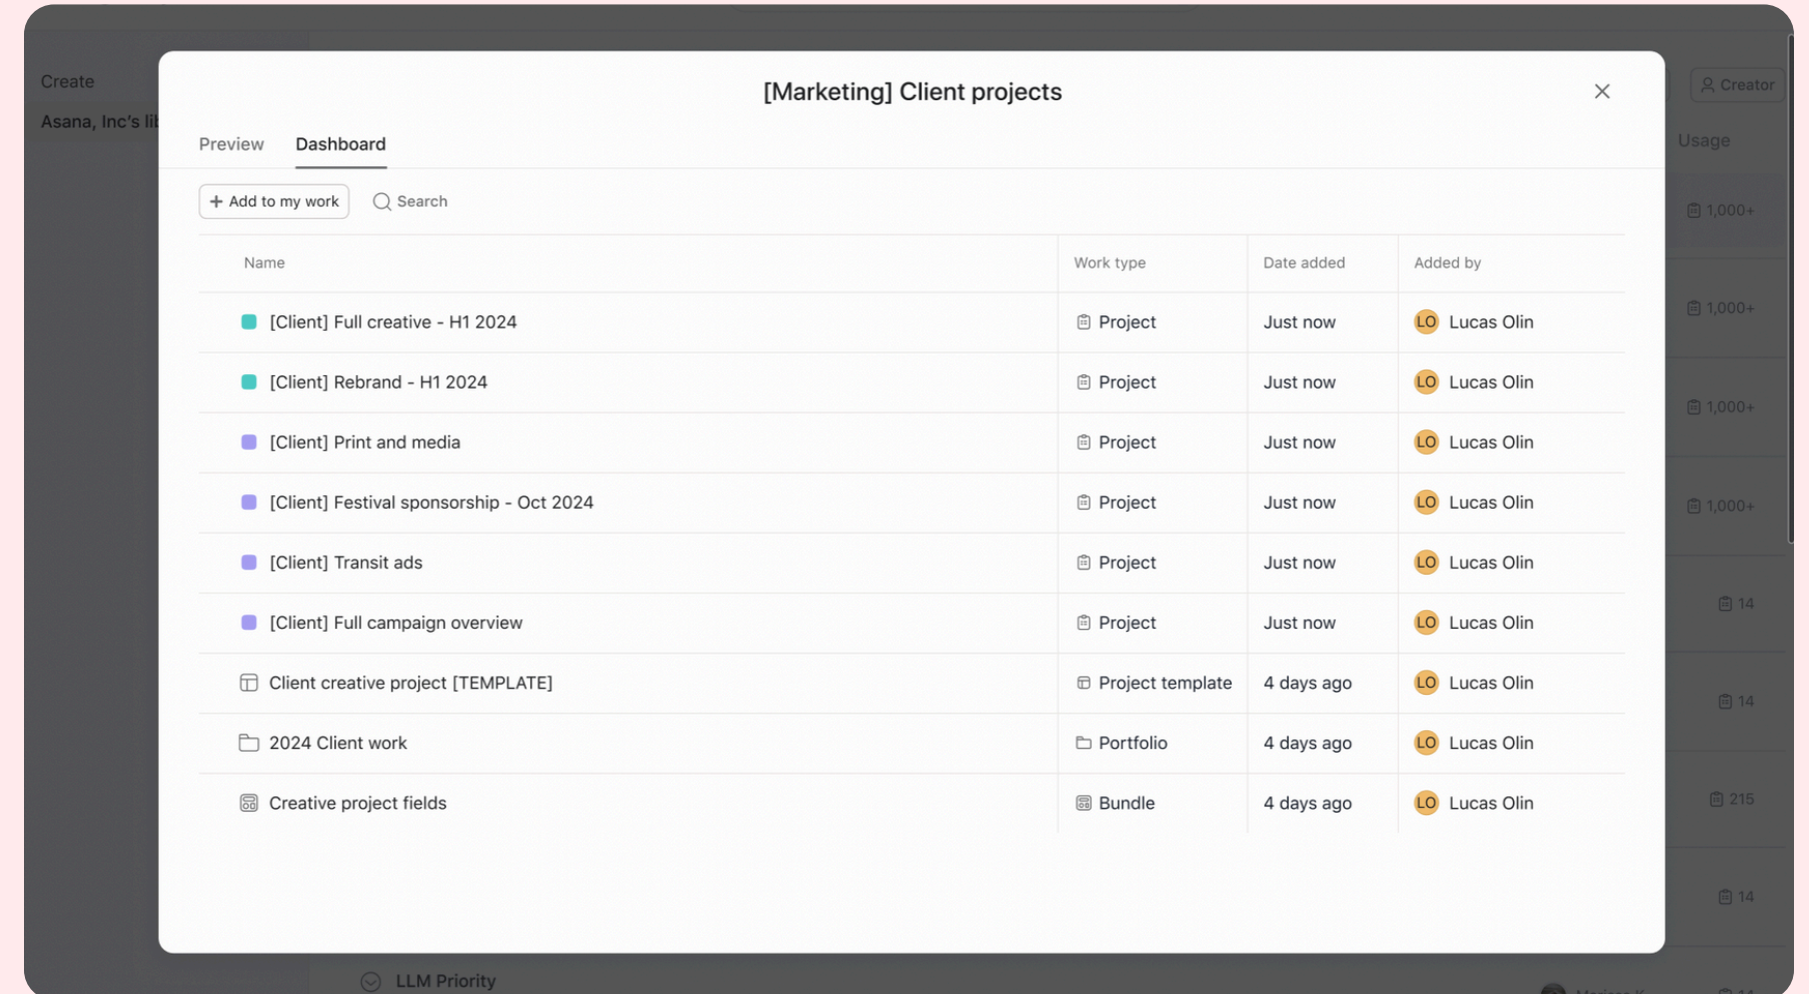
Create

Asana, Inc's lil

Creator

Usage

1,000+

1,000+

1,000+

1,000+

14

14

215

14

[Marketing] Client projects

Preview Dashboard

+ Add to my work Search

| Name | Work type | Date added | Added by |
|---|---|---|---|
| [Client] Full creative - H1 2024 | Project | Just now | LO Lucas Olin |
| [Client] Rebrand - H1 2024 | Project | Just now | LO Lucas Olin |
| [Client] Print and media | Project | Just now | LO Lucas Olin |
| [Client] Festival sponsorship - Oct 2024 | Project | Just now | LO Lucas Olin |
| [Client] Transit ads | Project | Just now | LO Lucas Olin |
| [Client] Full campaign overview | Project | Just now | LO Lucas Olin |
| Client creative project [TEMPLATE] | Project template | 4 days ago | LO Lucas Olin |
| 2024 Client work | Portfolio | 4 days ago | LO Lucas Olin |
| Creative project fields | Bundle | 4 days ago | LO Lucas Olin |

LLM Priority